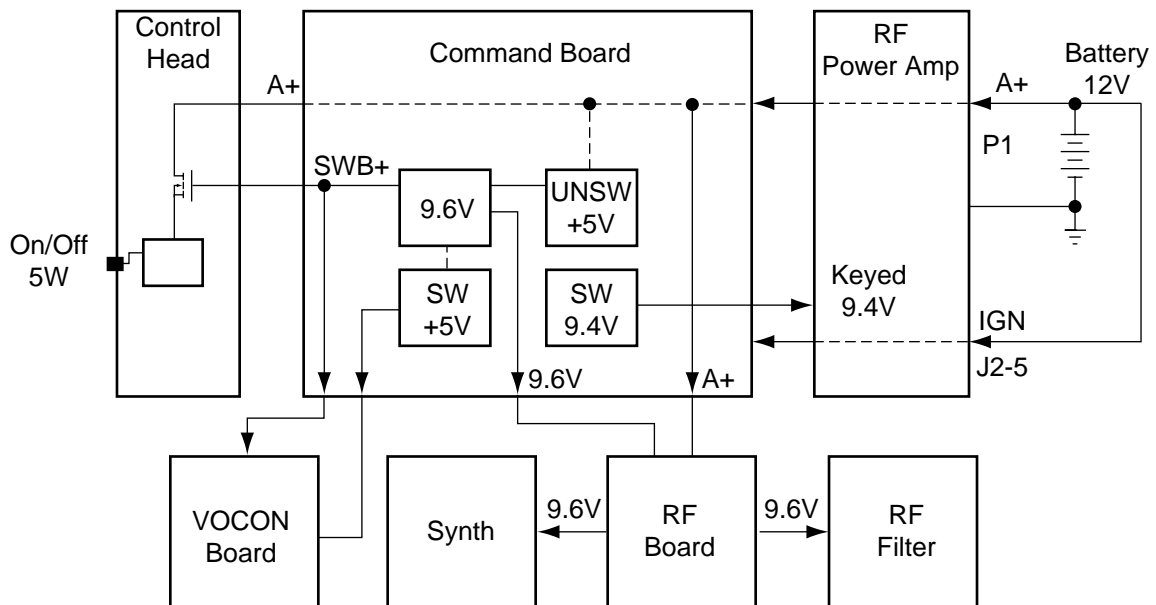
Control Head

Command Board

RF Power Amp

Battery 12V

A+

A+

P1

SWB+

9.6V

UNSW +5V

On/Off 5W

SW +5V

SW 9.4V

Keyed 9.4V

IGN

J2-5

9.6V

A+

VOCON Board

Synth

9.6V

RF Board

9.6V

RF Filter